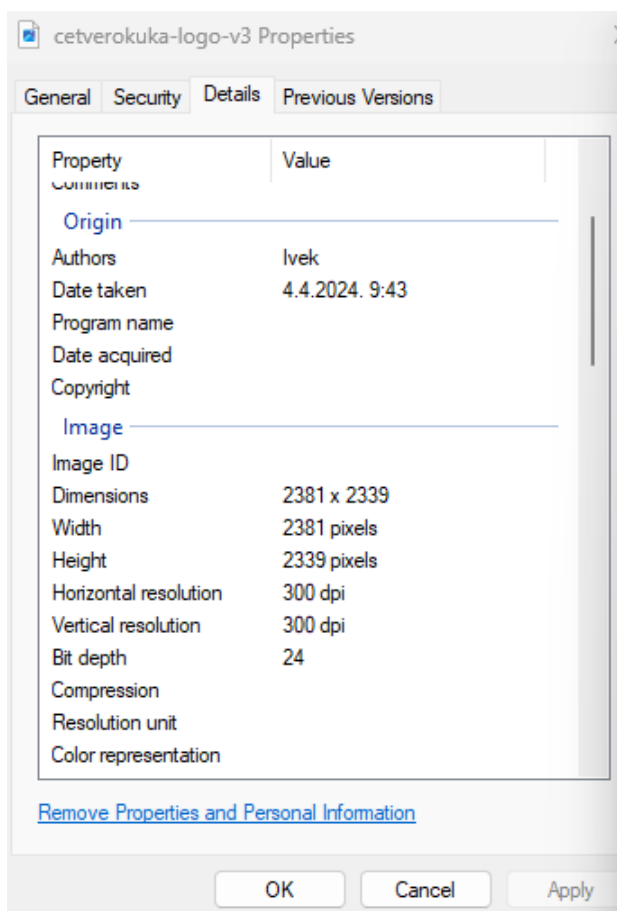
cetverokuka-logo-v3 Properties

General Security Details Previous Versions

| Property | Value |
|---|---|
| Comments | |
| Origin | |
| Authors | Ivek |
| Date taken | 4.4.2024. 9:43 |
| Program name | |
| Date acquired | |
| Copyright | |
| Image | |
| Image ID | |
| Dimensions | 2381 x 2339 |
| Width | 2381 pixels |
| Height | 2339 pixels |
| Horizontal resolution | 300 dpi |
| Vertical resolution | 300 dpi |
| Bit depth | 24 |
| Compression | |
| Resolution unit | |
| Color representation | |

Remove Properties and Personal Information

OK Cancel Apply